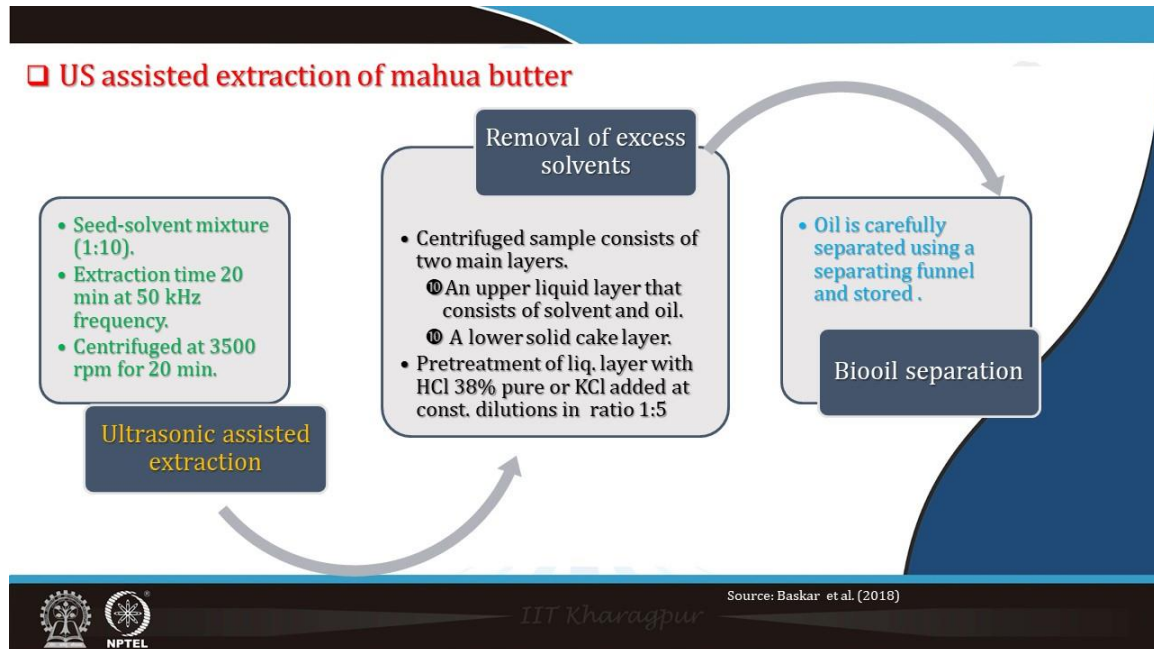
❑ US assisted extraction of mahua butter

• Seed-solvent mixture (1:10).
• Extraction time 20 min at 50 kHz frequency.
• Centrifuged at 3500 rpm for 20 min.

Ultrasonic assisted extraction

Removal of excess solvents

• Centrifuged sample consists of two main layers.
❿ An upper liquid layer that consists of solvent and oil.
❿ A lower solid cake layer.
• Pretreatment of liq. layer with HCl 38% pure or KCl added at const. dilutions in ratio 1:5

• Oil is carefully separated using a separating funnel and stored .

Biooil separation

Source: Baskar et al. (2018)

IIT Kharagpur

NPTEL